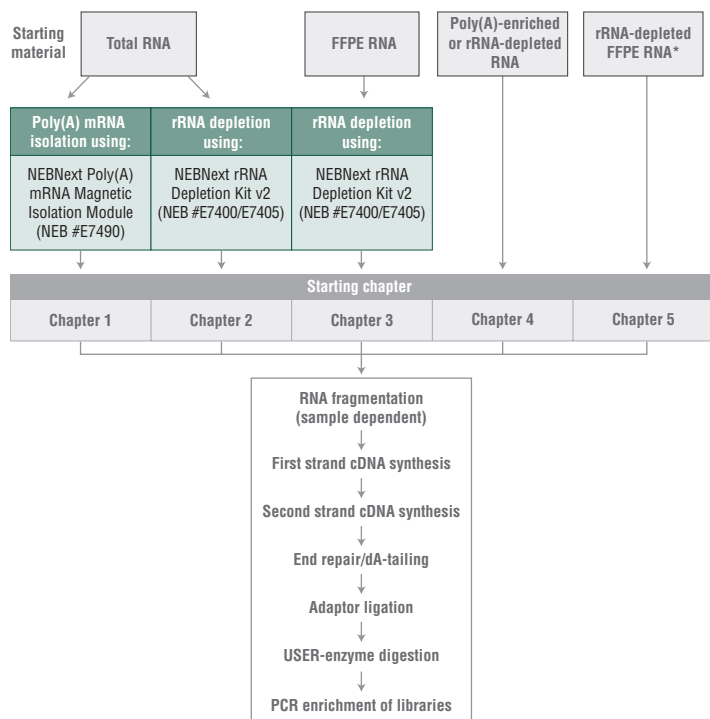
Starting material

Total RNA

FFPE RNA

Poly(A)-enriched or rRNA-depleted RNA

rRNA-depleted FFPE RNA*

| Poly(A) mRNA isolation using: | rRNA depletion using: | rRNA depletion using: |
|---|---|---|
| NEBNext Poly(A) mRNA Magnetic Isolation Module (NEB #E7490) | NEBNext rRNA Depletion Kit v2 (NEB #E7400/E7405) | NEBNext rRNA Depletion Kit v2 (NEB #E7400/E7405) |

Starting chapter

| Chapter 1 | Chapter 2 | Chapter 3 | Chapter 4 | Chapter 5 |
|---|---|---|---|---|

RNA fragmentation (sample dependent)

First strand cDNA synthesis

Second strand cDNA synthesis

End repair/dA-tailing

Adaptor ligation

USER-enzyme digestion

PCR enrichment of libraries